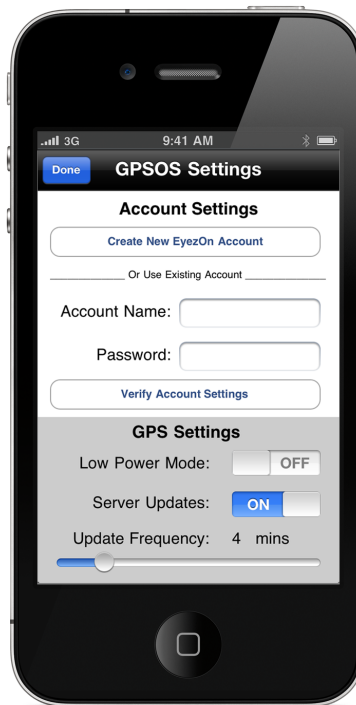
3G
9:41 AM

Done
GPSOS Settings

Account Settings

Create New EyezOn Account

Or Use Existing Account

Account Name:

Password:

Verify Account Settings

GPS Settings

Low Power Mode: OFF

Server Updates: ON

Update Frequency: 4 mins